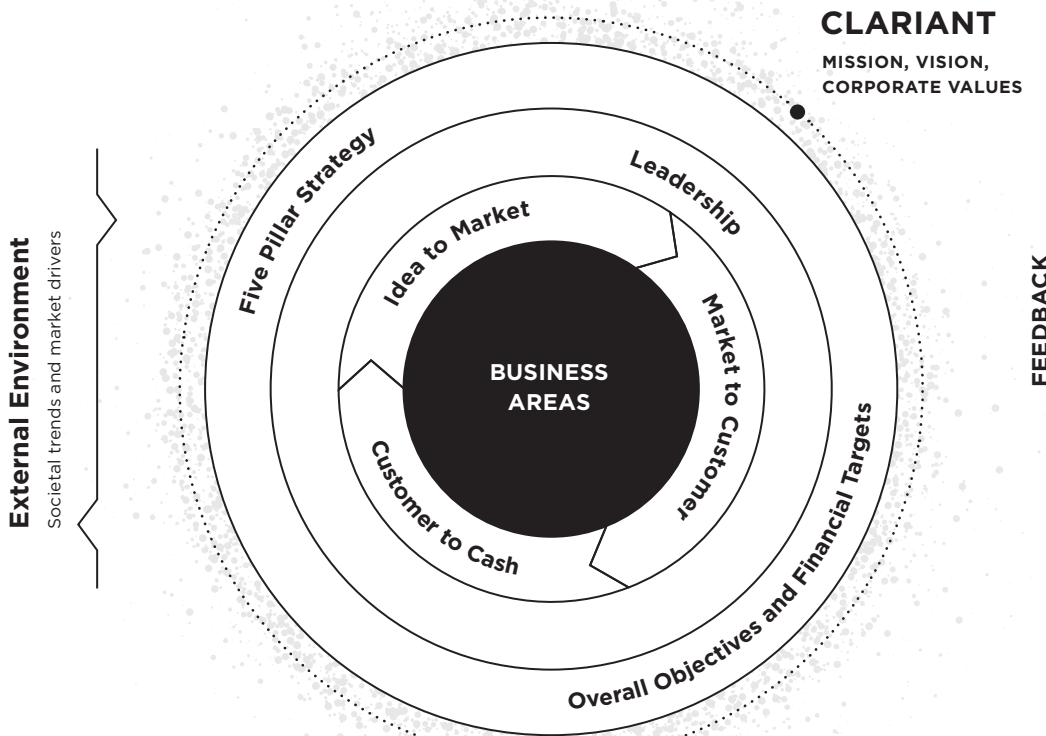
CLARIANT

MISSION, VISION, CORPORATE VALUES

External Environment

Societal trends and market drivers

Five Pillar Strategy

Leadership

Idea to Market

Market to Customer

BUSINESS AREAS

Customer to Cash

Overall Objectives and Financial Targets

FEEDBACK